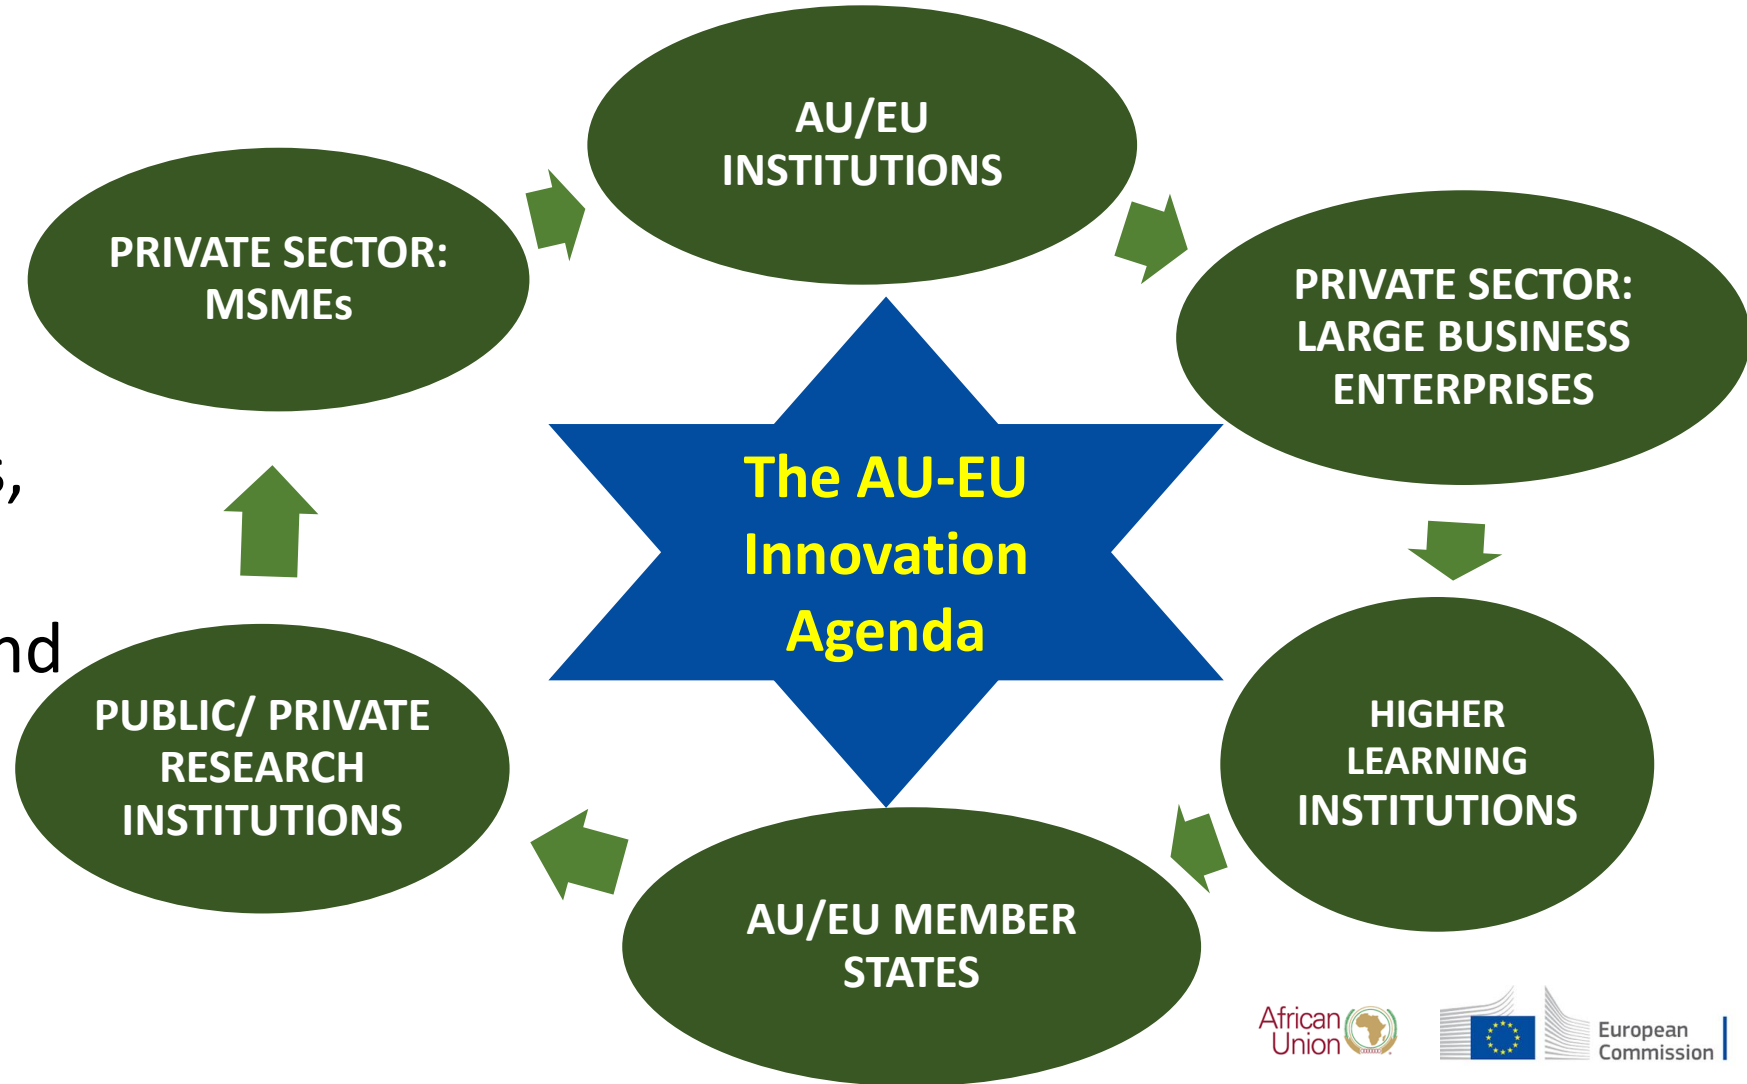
AU/EU INSTITUTIONS

PRIVATE SECTOR: LARGE BUSINESS ENTERPRISES

HIGHER LEARNING INSTITUTIONS

AU/EU MEMBER STATES

PUBLIC/ PRIVATE RESEARCH INSTITUTIONS

PRIVATE SECTOR: MSMEs

The AU-EU Innovation Agenda

s,

nd

African Union

European Commission